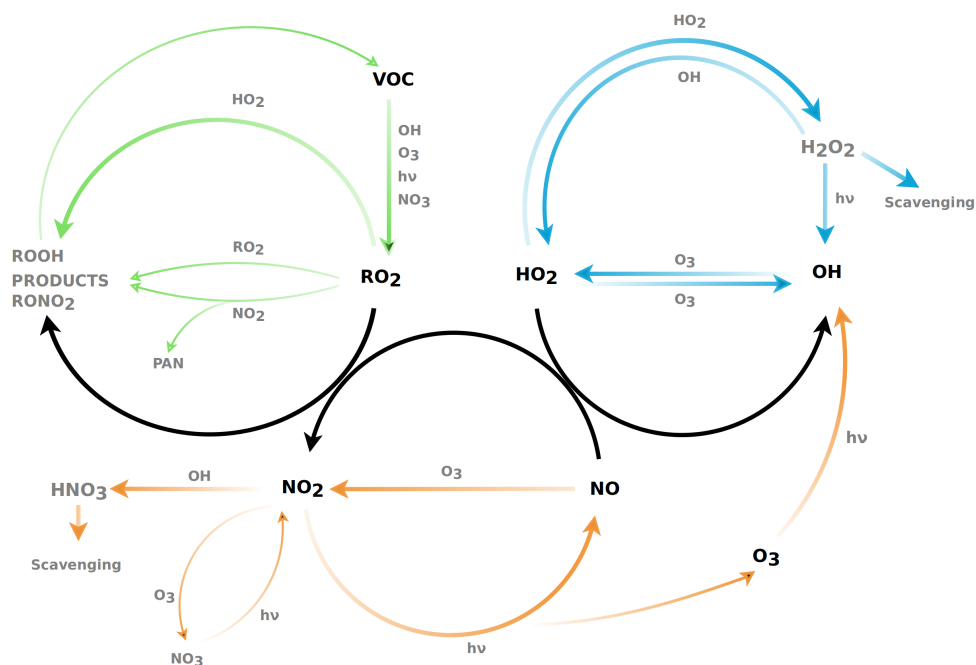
HO$_2$

OH

H$_2$O$_2$

Scavenging

hν

HO$_2$

O$_3$

O$_3$

OH

VOC

OH
O$_3$
hν
NO$_3$

HO$_2$

ROOH
PRODUCTS
RONO$_2$

RO$_2$

RO$_2$

NO$_2$

PAN

HNO$_3$

OH

NO$_2$

O$_3$

NO

hν

Scavenging

O$_3$

hν

NO$_3$

hν

O$_3$